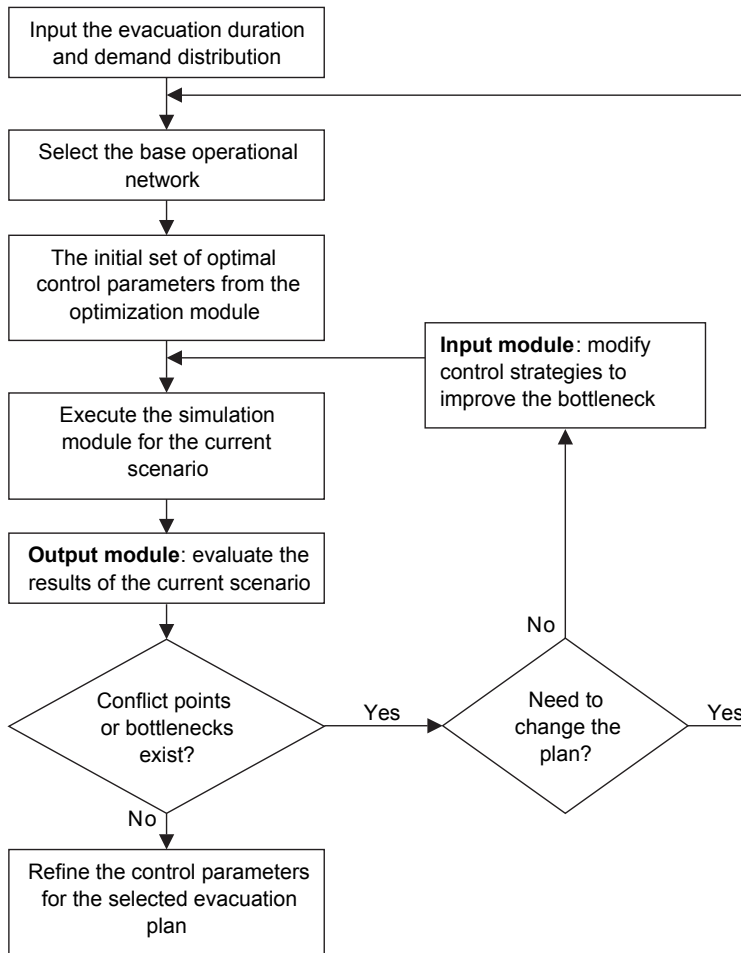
Input the evacuation duration and demand distribution

Select the base operational network

The initial set of optimal control parameters from the optimization module

Input module: modify control strategies to improve the bottleneck

Execute the simulation module for the current scenario

Output module: evaluate the results of the current scenario

No

Conflict points or bottlenecks exist?

Yes

Need to change the plan?

Yes

No

Refine the control parameters for the selected evacuation plan